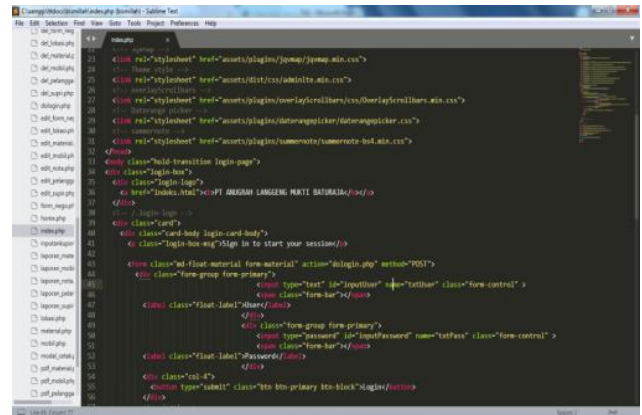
C:\xampp\htdocs\bismillah\index.php (bismillah) - Sublime Text

File Edit Selection Find View Goto Tools Project Preferences Help

del_form_req
del_lokasi.php
del_material.php
del_mobil.php
del_pelanggan.php
del_supir.php
dologin.php
edit_form_req
edit_lokasi.ph
edit_material.
edit_mobil.ph
edit_nota.php
edit_pelangga
edit_supir.php
form_reqsupl
home.php
index.php
inputlaporan
laporan_mate
laporan_mobi
laporan_nota
laporan_pela
laporan_supir
lokasi.php
material.php
mobil.php
modal_cetak
pdf_material
pdf_mobil.ph
pdf_pelangga

index.php

<!-- Jqvmap -->
23 <link rel="stylesheet" href="assets/plugins/jqvmap/jqvmap.min.css">
24 <!-- Theme style -->
25 <link rel="stylesheet" href="assets/dist/css/adminlte.min.css">
26 <!-- overlayScrollbars -->
27 <link rel="stylesheet" href="assets/plugins/overlayScrollbars/css/OverlayScrollbars.min.css">
28 <!-- Daterange picker -->
29 <link rel="stylesheet" href="assets/plugins/daterangepicker/daterangepicker.css">
30 <!-- summernote -->
31 <link rel="stylesheet" href="assets/plugins/summernote/summernote-bs4.min.css">
32 </head>
33 <body class="hold-transition login-page">
34 <div class="login-box">
35 <div class="login-logo">
36 <a href="index.html"><b>PT ANUGRAH LANGGENG MUKTI BATURAJA</b></a>
37 </div>
38 <!-- /.login-logo -->
39 <div class="card">
40 <div class="card-body login-card-body">
41 <p class="login-box-msg">Sign in to start your session</p>
42 
43 <form class="md-float-material form-material" action="dologin.php" method="POST">
44 <div class="form-group form-primary">
45 <input type="text" id="inputUser" name="txtUser" class="form-control" >
46 <span class="form-bar"></span>
47 <label class="float-label">User</label>
48 </div>
49 <div class="form-group form-primary">
50 <input type="password" id="inputPassword" name="txtPass" class="form-control" >
51 <span class="form-bar"></span>
52 <label class="float-label">Password</label>
53 </div>
54 <div class="col-4">
55 <button type="submit" class="btn btn-primary btn-block">Login</button>
56 </div>

Line 45, Column 77 Spaces: 1 PHP